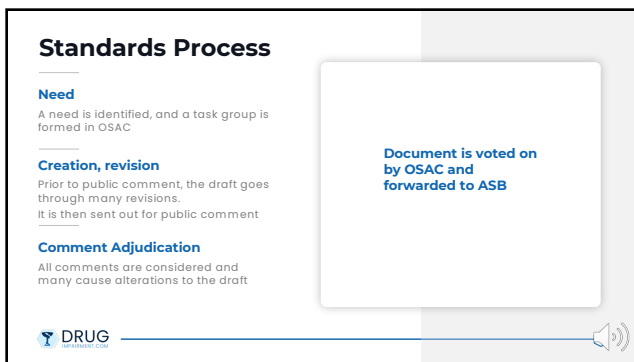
Standards Process

Need

A need is identified, and a task group is formed in OSAC

Creation, revision

Prior to public comment, the draft goes through many revisions.
It is then sent out for public comment

Comment Adjudication

All comments are considered and many cause alterations to the draft

Document is voted on by OSAC and forwarded to ASB

DRUG
IMPAIRMENT.COM